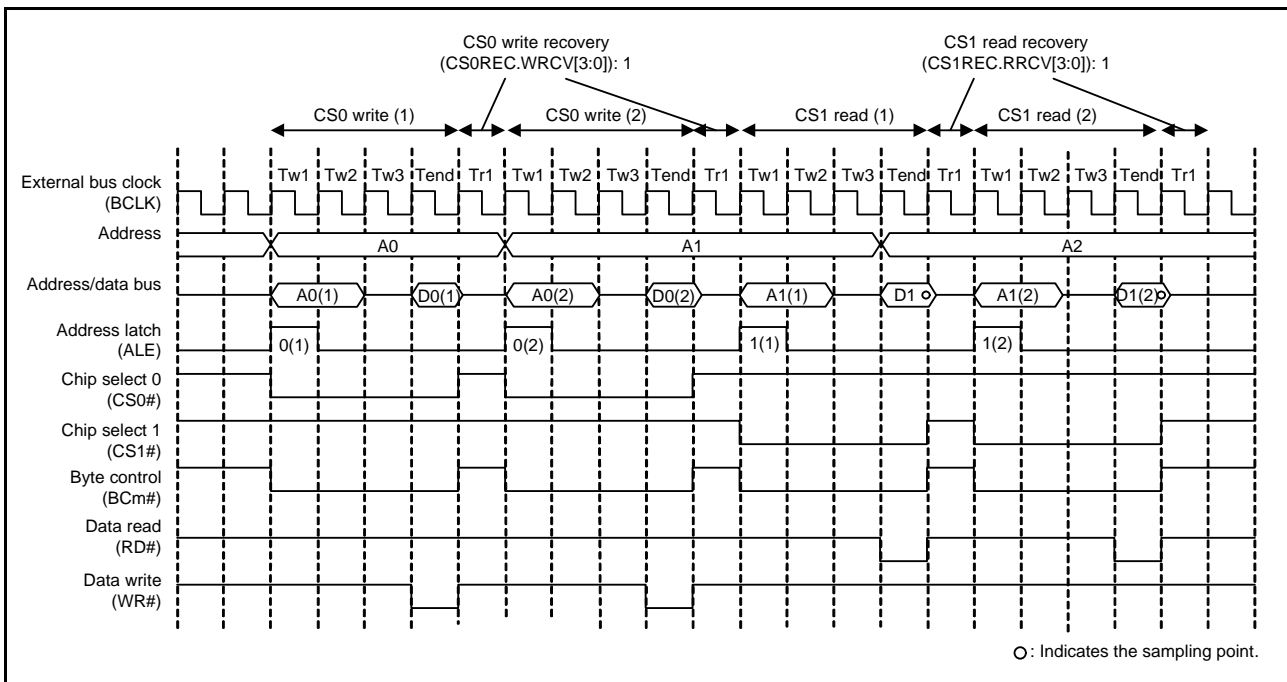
CS0 write recovery
(CS0REC.WRCV[3:0]): 1

CS1 read recovery
(CS1REC.RRCV[3:0]): 1

CS0 write (1)
CS0 write (2)
CS1 read (1)
CS1 read (2)

Tw1 Tw2 Tw3 Tend Tr1 Tw1 Tw2 Tw3 Tend Tr1 Tw1 Tw2 Tw3 Tend Tr1 Tw1 Tw2 Tw3 Tend Tr1

External bus clock
(BCLK)

Address
A0
A1
A2

Address/data bus
A0(1) D0(1) A0(2) D0(2) A1(1) D1 A1(2) D1(2)

Address latch
(ALE)
0(1) 0(2) 1(1) 1(2)

Chip select 0
(CS0#)

Chip select 1
(CS1#)

Byte control
(BCm#)

Data read
(RD#)

Data write
(WR#)

○: Indicates the sampling point.